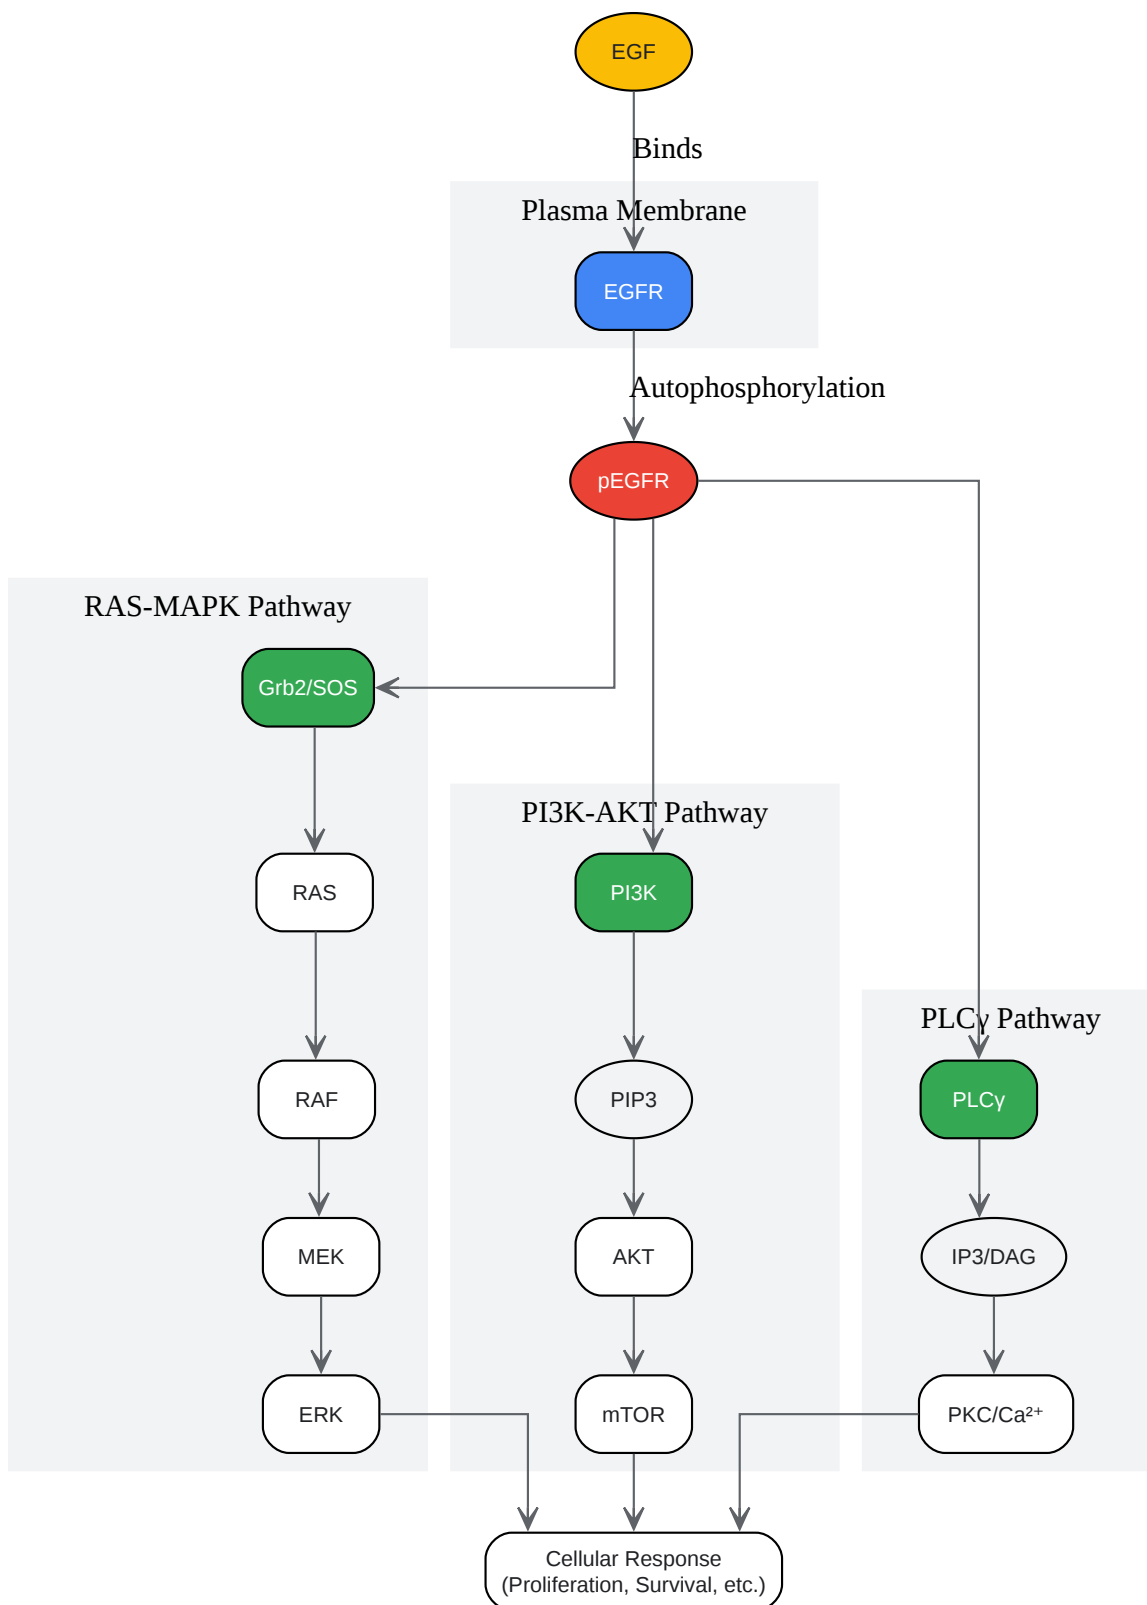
EGF

Binds

Plasma Membrane

EGFR

Autophosphorylation

pEGFR

RAS-MAPK Pathway

Grb2/SOS

RAS

RAF

MEK

ERK

PI3K-AKT Pathway

PI3K

PIP3

AKT

mTOR

PLCγ Pathway

PLCγ

IP3/DAG

PKC/Ca²⁺

Cellular Response
(Proliferation, Survival, etc.)